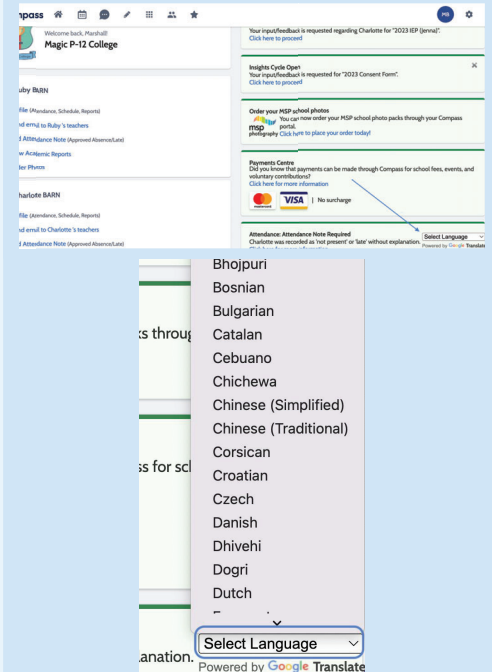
mpass

MS

Welcome back, Marshall!
Magic P-12 College

uby BARN

file (Attendance, Schedule, Reports)
nd email to Ruby's teachers
d Attendance Note (Approved Absence/Late)
w Academic Reports
der Photos

harlotte BARN

file (Attendance, Schedule, Reports)
nd email to Charlotte's teachers
d Attendance Note (Approved Absence/Late)

Your input/feedback is requested regarding Charlotte for "2023 IEP (Jenna)".
Click here to proceed

Insights Cycle Open
Your input/feedback is requested for "2023 Consent Form".
Click here to proceed

Order your MSP school photos
You can now order your MSP school photo packs through your Compass portal.
msp photography Click here to place your order today!

Payments Centre
Did you know that payments can be made through Compass for school fees, events, and voluntary contributions?
Click here for more information
VISA | No surcharge

Attendance: Attendance Note Required
Charlotte was recorded as 'not present' or 'late' without explanation.
Select Language
Powered by Google Translate

ks throug
ss for sch
anation.

Bhojpuri
Bosnian
Bulgarian
Catalan
Cebuano
Chichewa
Chinese (Simplified)
Chinese (Traditional)
Corsican
Croatian
Czech
Danish
Dhivehi
Dogri
Dutch

Select Language
Powered by Google Translate